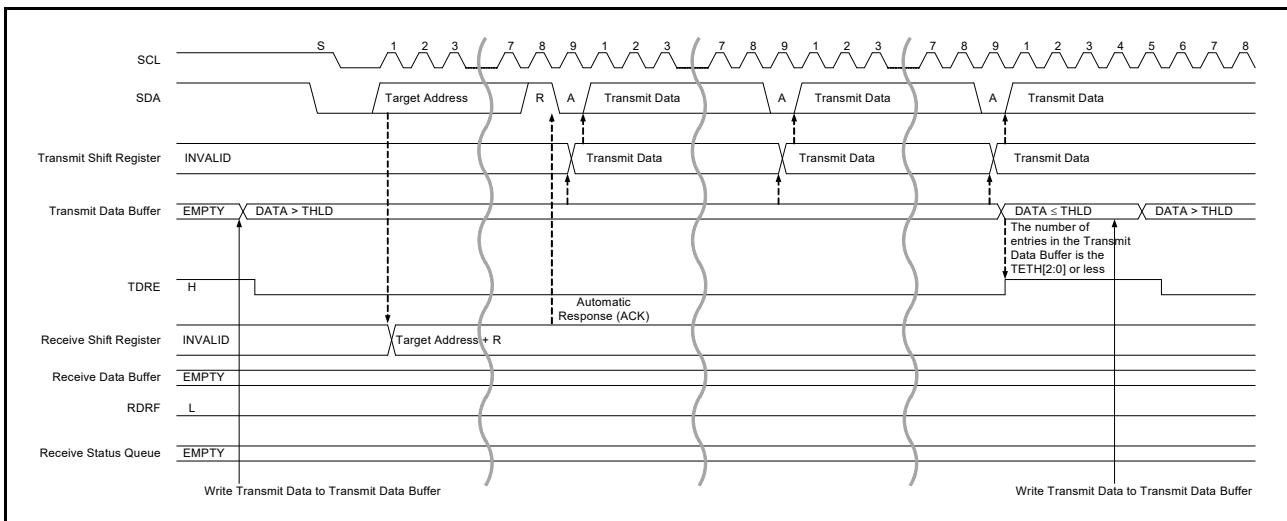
SCL
S 1 2 3 7 8 9 1 2 3 7 8 9 1 2 3 7 8 9 1 2 3 4 5 6 7 8

SDA
Target Address R A Transmit Data A Transmit Data A Transmit Data

Transmit Shift Register
INVALID Transmit Data Transmit Data Transmit Data

Transmit Data Buffer
EMPTY DATA > THLD DATA ≤ THLD DATA > THLD

The number of entries in the Transmit Data Buffer is the TETH[2:0] or less

TDRE
H

Automatic Response (ACK)

Receive Shift Register
INVALID Target Address + R

Receive Data Buffer
EMPTY

RDRF
L

Receive Status Queue
EMPTY

Write Transmit Data to Transmit Data Buffer

Write Transmit Data to Transmit Data Buffer